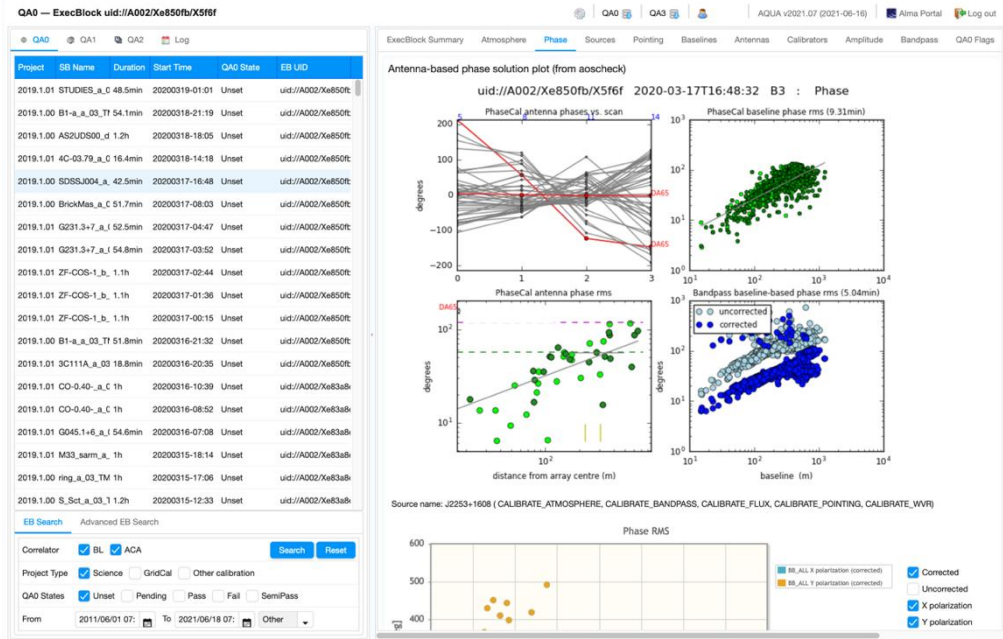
QA0 — ExecBlock uid://A002/Xe850fb/X5f6f

QA0 QA3 AQUA v2021.07 (2021-06-16) Alma Portal Log out

QA0 QA1 QA2 Log

| Project | SB Name | Duration | Start Time | QA0 State | EB UID |
|---|---|---|---|---|---|
| 2019.1.01 | STUDIES_a | 48.5min | 20200319-01:01 | Unset | uid://A002/Xe850fb |
| 2019.1.00 | B1-a_a_03_TI | 54.1min | 20200318-21:19 | Unset | uid://A002/Xe850fb |
| 2019.1.00 | AS2UDS00_d | 1.2h | 20200318-18:05 | Unset | uid://A002/Xe850fb |
| 2019.1.00 | 4C-03.79_a_0 | 16.4min | 20200318-14:18 | Unset | uid://A002/Xe850fb |
| 2019.1.00 | SDSSJ004_a_ | 42.5min | 20200317-16:48 | Unset | uid://A002/Xe850fb |
| 2019.1.00 | BrickMas_a_0 | 51.7min | 20200317-08:03 | Unset | uid://A002/Xe850fb |
| 2019.1.01 | G231.3+7_a_0 | 52.5min | 20200317-04:47 | Unset | uid://A002/Xe850fb |
| 2019.1.01 | G231.3+7_a_0 | 54.8min | 20200317-03:52 | Unset | uid://A002/Xe850fb |
| 2019.1.01 | ZF-COS-1_b_ | 1.1h | 20200317-02:44 | Unset | uid://A002/Xe850fb |
| 2019.1.01 | ZF-COS-1_b_ | 1.1h | 20200317-01:36 | Unset | uid://A002/Xe850fb |
| 2019.1.01 | ZF-COS-1_b_ | 1.1h | 20200317-00:15 | Unset | uid://A002/Xe850fb |
| 2019.1.00 | B1-a_a_03_TI | 51.8min | 20200316-21:32 | Unset | uid://A002/Xe850fb |
| 2019.1.01 | 3C111A_a_03 | 18.8min | 20200316-20:35 | Unset | uid://A002/Xe850fb |
| 2019.1.01 | CO-0.40-_a_0 | 1h | 20200316-10:39 | Unset | uid://A002/Xe83a8 |
| 2019.1.01 | CO-0.40-_a_0 | 1h | 20200316-08:52 | Unset | uid://A002/Xe83a8 |
| 2019.1.01 | G045.1+6_a_0 | 54.6min | 20200316-07:08 | Unset | uid://A002/Xe83a8 |
| 2019.1.00 | M33_sarm_a_ | 1h | 20200315-18:14 | Unset | uid://A002/Xe83a8 |
| 2019.1.00 | ring_a_03_TM | 1h | 20200315-17:06 | Unset | uid://A002/Xe83a8 |
| 2019.1.00 | S_Sct_a_03_1 | 1.2h | 20200315-12:33 | Unset | uid://A002/Xe83a8 |

EB Search Advanced EB Search
Correlator BL ACA Search Reset
Project Type Science GridCal Other calibration
QA0 States Unset Pending Pass Fail SemiPass
From 2011/06/01 07: To 2021/06/18 07: Other

ExecBlock Summary Atmosphere Phase Sources Pointing Baselines Antennas Calibrators Amplitude Bandpass QA0 Flags

Antenna-based phase solution plot (from aoscheck)

uid://A002/Xe850fb/X5f6f 2020-03-17T16:48:32 B3 : Phase

PhaseCal antenna phases vs. scan
5 14
DA65 DA65
degrees
200 100 0 −100 −200
0 1 2 3

PhaseCal baseline phase rms (9.31min)
$10^3$ $10^2$ $10^1$ $10^0$
$10^1$ $10^2$ $10^3$ $10^4$

PhaseCal antenna phase rms
DA65
degrees
$10^2$ $10^1$
distance from array centre (m)

Bandpass baseline-based phase rms (5.04min)
uncorrected
corrected
degrees
$10^3$ $10^2$ $10^1$ $10^0$
$10^1$ $10^2$ $10^3$ $10^4$
baseline (m)

Source name: J2253+1608 ( CALIBRATE_ATMOSPHERE, CALIBRATE_BANDPASS, CALIBRATE_FLUX, CALIBRATE_POINTING, CALIBRATE_WVR)

Phase RMS
600 500 400
BB_ALL X polarization (corrected)
BB_ALL Y polarization (corrected)
Corrected
Uncorrected
X polarization
Y polarization